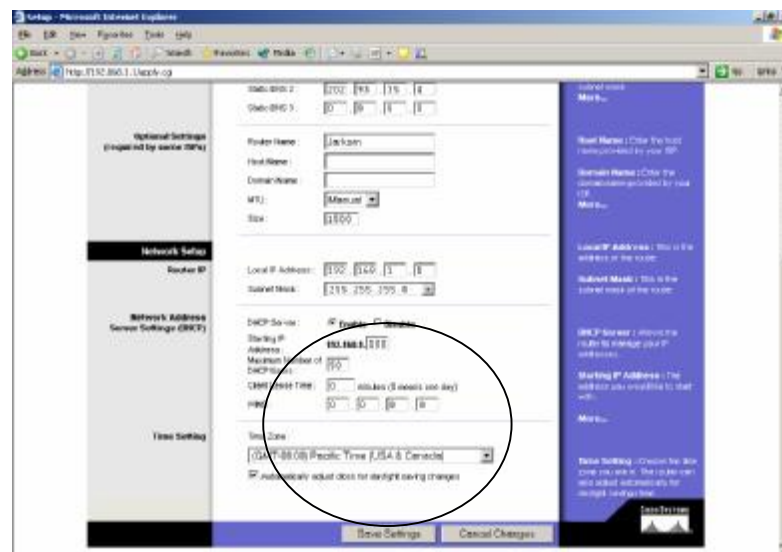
Setup - Microsoft Internet Explorer

File Edit View Favorites Tools Help

Back Search Favorites Media

Address http://192.168.1.1/apply.cgi Go

Static DNS 2: 202 . 93 . 15 . 4
Static DNS 3: 0 . 0 . 0 . 0

More...

Optional Settings (required by some ISPs)

Router Name: Jackson
Host Name:
Domain Name:
MTU: Manual
Size: 1500

Host Name : Enter the host name provided by your ISP.

Domain Name : Enter the domain name provided by your ISP.

More...

Network Setup

Router IP

Local IP Address: 192 . 168 . 1 . 1
Subnet Mask: 255.255.255.0

Local IP Address : This is the address of the router.

Subnet Mask : This is the subnet mask of the router.

Network Address Server Settings (DHCP)

DHCP Server: Enable Disable
Starting IP Address: 192.168.1. 100
Maximum Number of DHCP Users: 50
Client Lease Time: 0 minutes (0 means one day)
WINS: 0 . 0 . 0 . 0

DHCP Server : Allows the router to manage your IP addresses.

Starting IP Address : The address you would like to start with.

More...

Time Setting

Time Zone:
(GMT-08:00) Pacific Time (USA & Canada)
Automatically adjust clock for daylight saving changes

Time Setting : Choose the time zone you are in. The router can also adjust automatically for daylight savings time.

Cisco Systems

Save Settings Cancel Changes